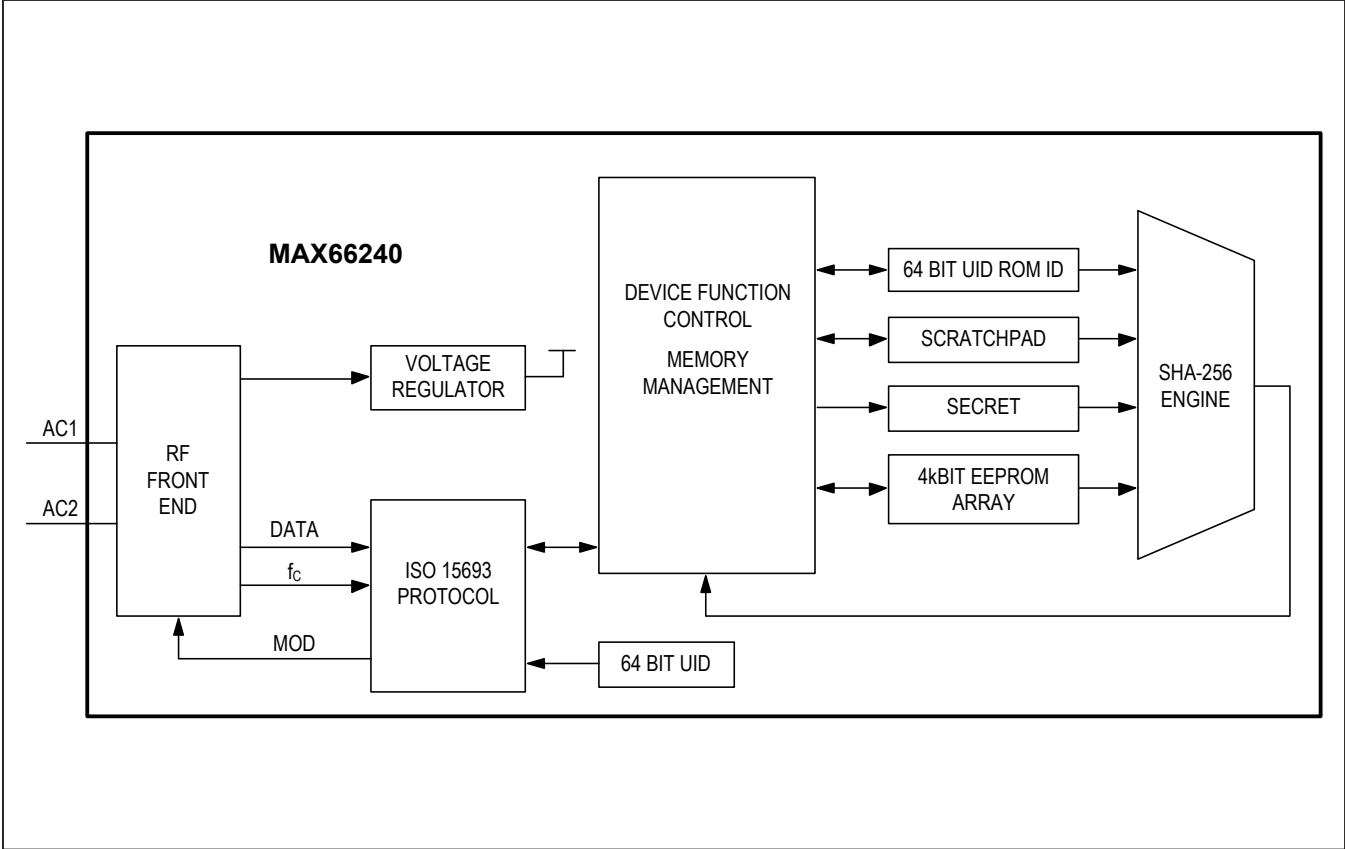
MAX66240

DEVICE FUNCTION CONTROL

MEMORY MANAGEMENT

64 BIT UID ROM ID

SCRATCHPAD

SECRET

4kBIT EEPROM ARRAY

SHA-256 ENGINE

AC1

AC2

RF FRONT END

VOLTAGE REGULATOR

DATA

$f_C$

MOD

ISO 15693 PROTOCOL

64 BIT UID